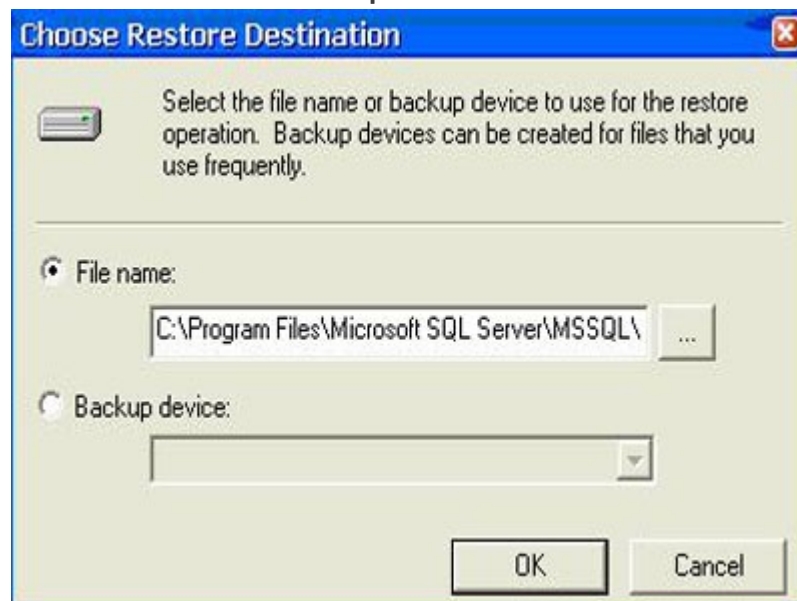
Choose Restore Destination

Select the file name or backup device to use for the restore operation. Backup devices can be created for files that you use frequently.

File name:

C:\Program Files\Microsoft SQL Server\MSSQL\

...

Backup device:

OK

Cancel